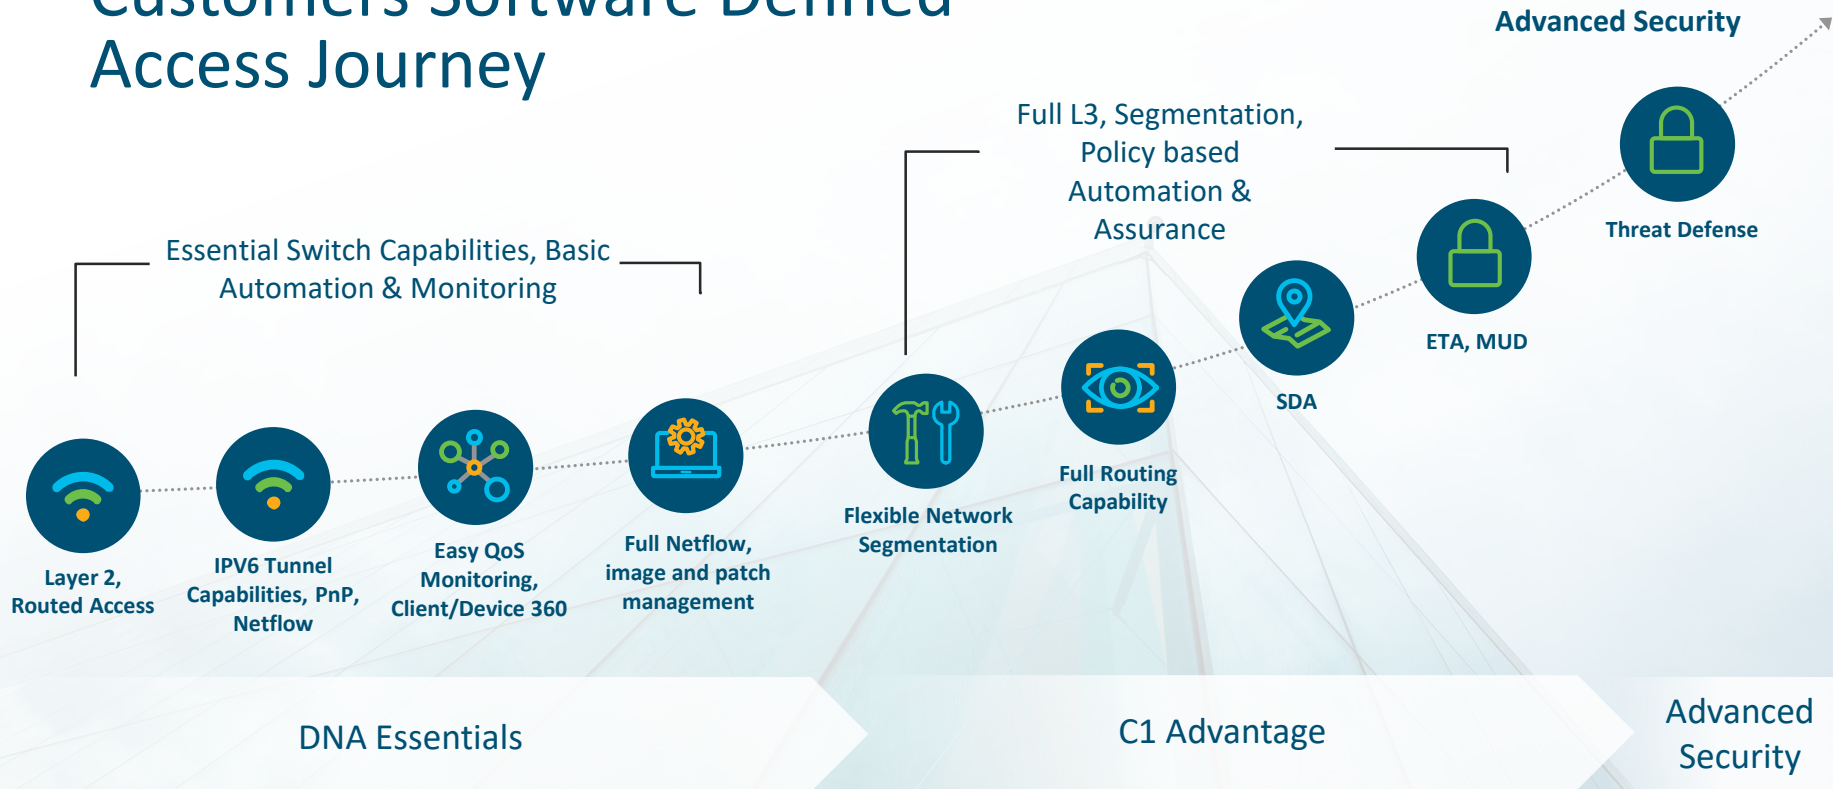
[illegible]
Access Journey

Advanced Security

Full L3, Segmentation, Policy based Automation & Assurance

Essential Switch Capabilities, Basic Automation & Monitoring

Threat Defense

ETA, MUD

SDA

Full Routing Capability

Flexible Network Segmentation

Full Netflow, image and patch management

Easy QoS Monitoring, Client/Device 360

IPV6 Tunnel Capabilities, PnP, Netflow

Layer 2, Routed Access

DNA Essentials

C1 Advantage

Advanced Security